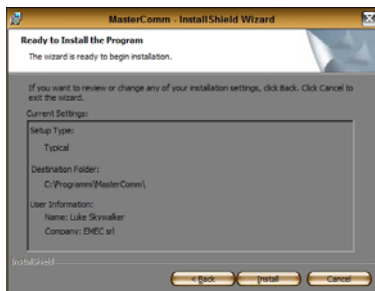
MasterComm - InstallShield Wizard

Ready to Install the Program

The wizard is ready to begin installation.

If you want to review or change any of your installation settings, click Back. Click Cancel to exit the wizard.

Current Settings:

Setup Type:

Typical

Destination Folder:

C:\Programmi\MasterComm\

User Information:

Name: Luke Skywalker

Company: EMEC srl

InstallShield

< Back

Install

Cancel